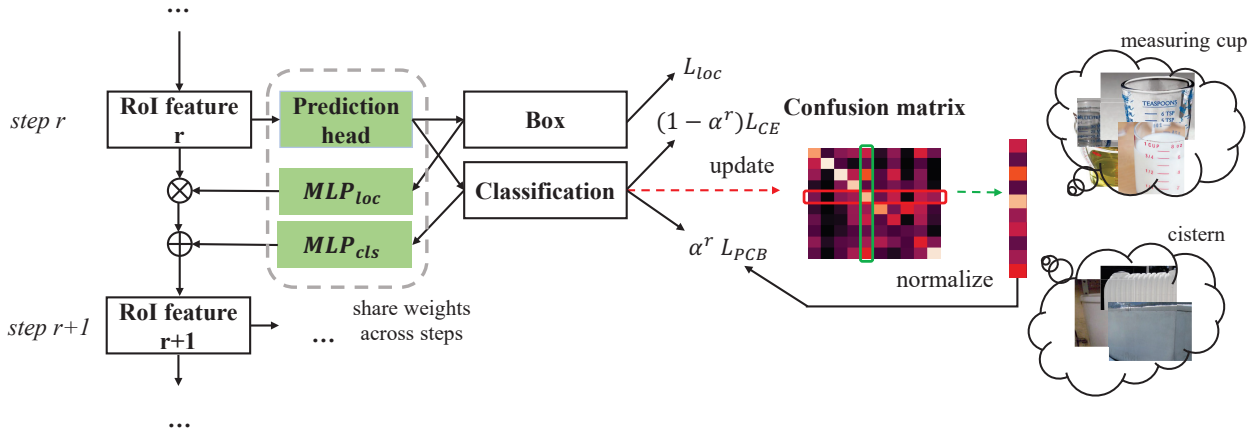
...

step r

RoI feature r

Prediction head

$MLP_{loc}$

$MLP_{cls}$

share weights across steps

step r+1

RoI feature r+1

...

...

Box

Classification

$L_{loc}$

$(1-\alpha^r)L_{CE}$

$\alpha^r L_{PCB}$

update

Confusion matrix

normalize

measuring cup

TEASPOONS

cistern